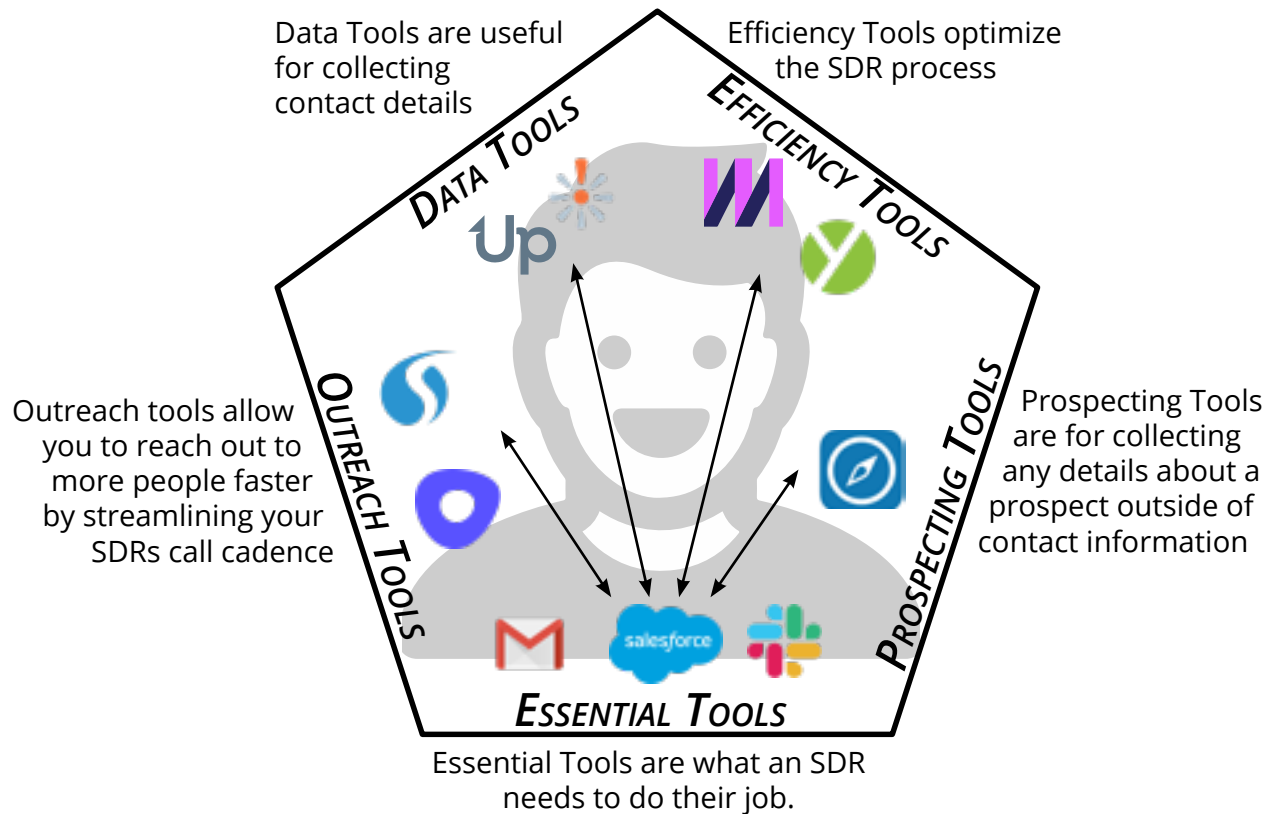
Data Tools are useful for collecting contact details

Efficiency Tools optimize the SDR process

DATA TOOLS

EFFICIENCY TOOLS

Up

Outreach tools allow you to reach out to more people faster by streamlining your SDRs call cadence

OUTREACH TOOLS

Prospecting Tools are for collecting any details about a prospect outside of contact information

PROSPECTING TOOLS

salesforce

ESSENTIAL TOOLS

Essential Tools are what an SDR needs to do their job.